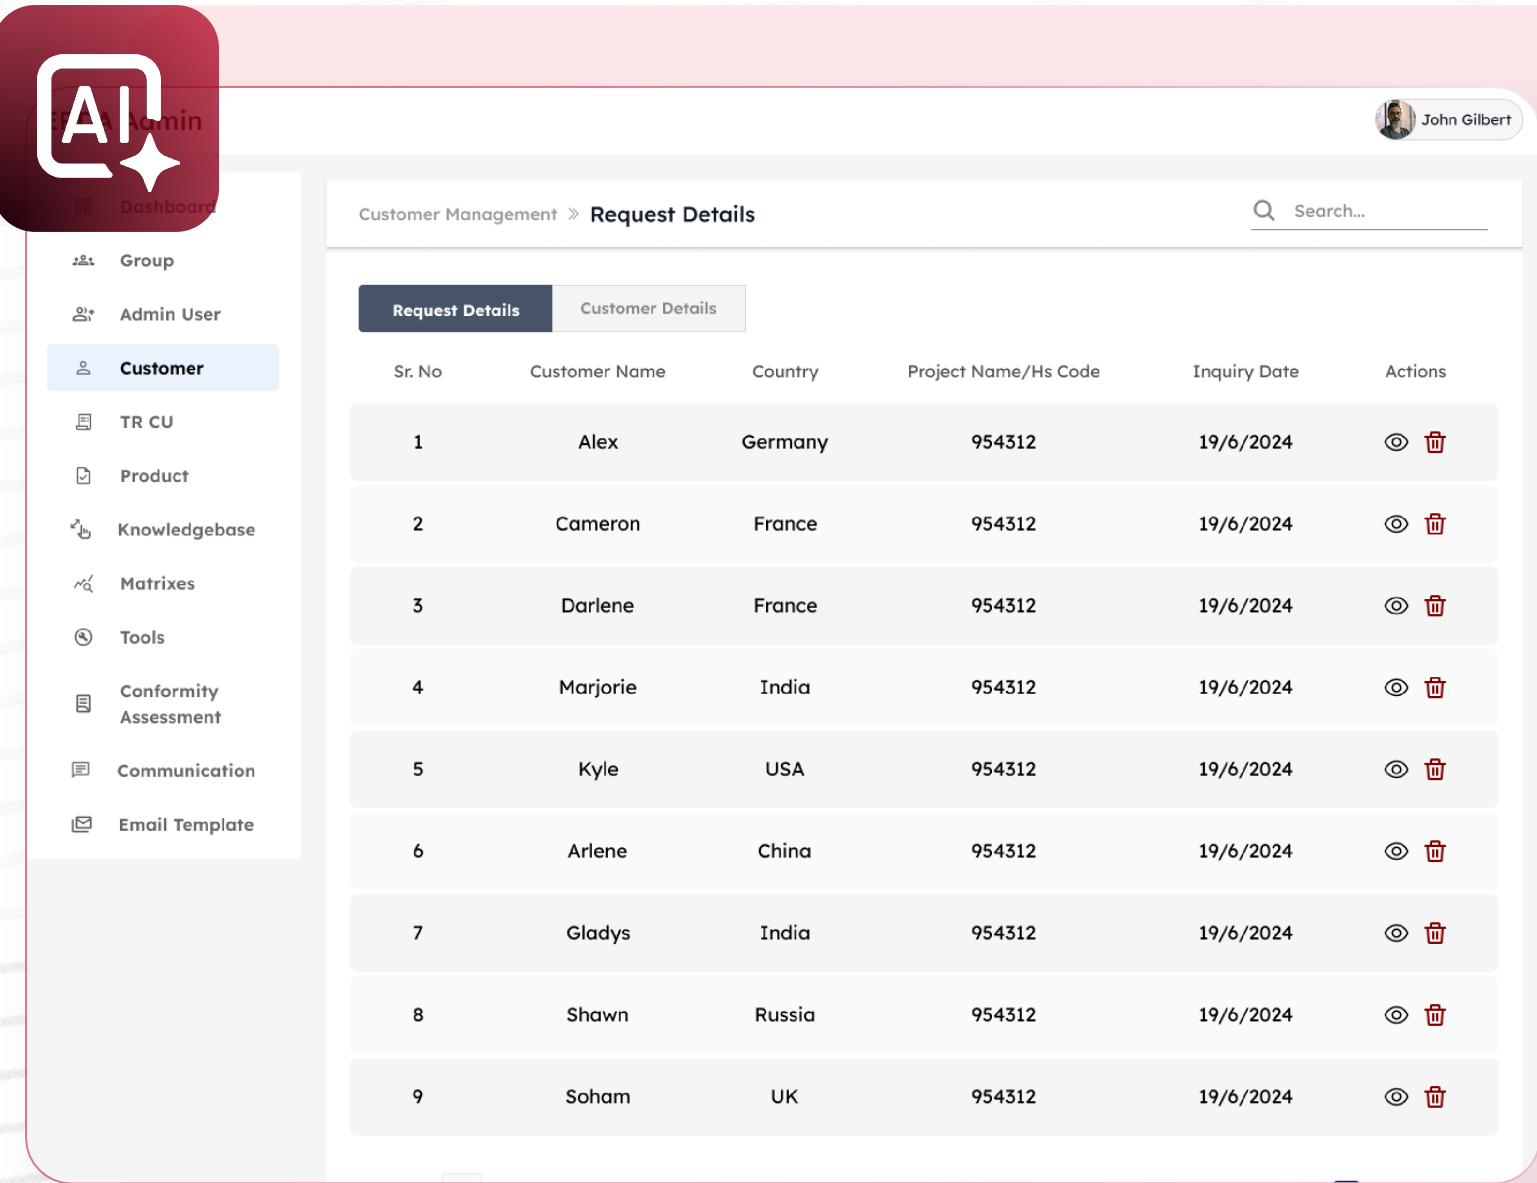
AI

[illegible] Admin

John Gilbert

Dashboard

Group

Admin User

Customer

TR CU

Product

Knowledgebase

Matrixes

Tools

Conformity Assessment

Communication

Email Template

Customer Management » Request Details

Search...

Request Details | Customer Details

| Sr. No | Customer Name | Country | Project Name/Hs Code | Inquiry Date | Actions |
|---|---|---|---|---|---|
| 1 | Alex | Germany | 954312 | 19/6/2024 | |
| 2 | Cameron | France | 954312 | 19/6/2024 | |
| 3 | Darlene | France | 954312 | 19/6/2024 | |
| 4 | Marjorie | India | 954312 | 19/6/2024 | |
| 5 | Kyle | USA | 954312 | 19/6/2024 | |
| 6 | Arlene | China | 954312 | 19/6/2024 | |
| 7 | Gladys | India | 954312 | 19/6/2024 | |
| 8 | Shawn | Russia | 954312 | 19/6/2024 | |
| 9 | Soham | UK | 954312 | 19/6/2024 | |